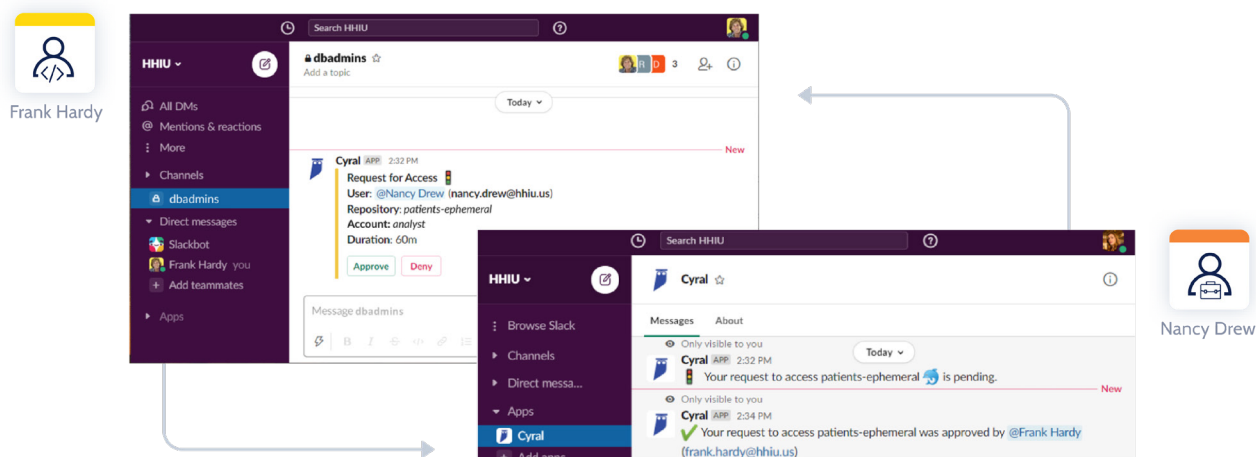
Frank Hardy

Search HHIU

HHIU

All DMs
Mentions & reactions
More
Channels
dbadmins
Direct messages
Slackbot
Frank Hardy you
Add teammates
Apps

dbadmins
Add a topic
3

Today

New

Cyral APP 2:32 PM
Request for Access
User: @Nancy Drew (nancy.drew@hhiu.us)
Repository: patients-ephemeral
Account: analyst
Duration: 60m
Approve Deny

Message dbadmins

Search HHIU

HHIU

Browse Slack
Channels
Direct messa...
Apps
Cyral
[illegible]

Cyral

Messages About

Only visible to you
Cyral APP 2:32 PM
Today
Your request to access patients-ephemeral is pending.
New
Only visible to you
Cyral APP 2:34 PM
Your request to access patients-ephemeral was approved by @Frank Hardy (frank.hardy@hhiu.us)

Nancy Drew